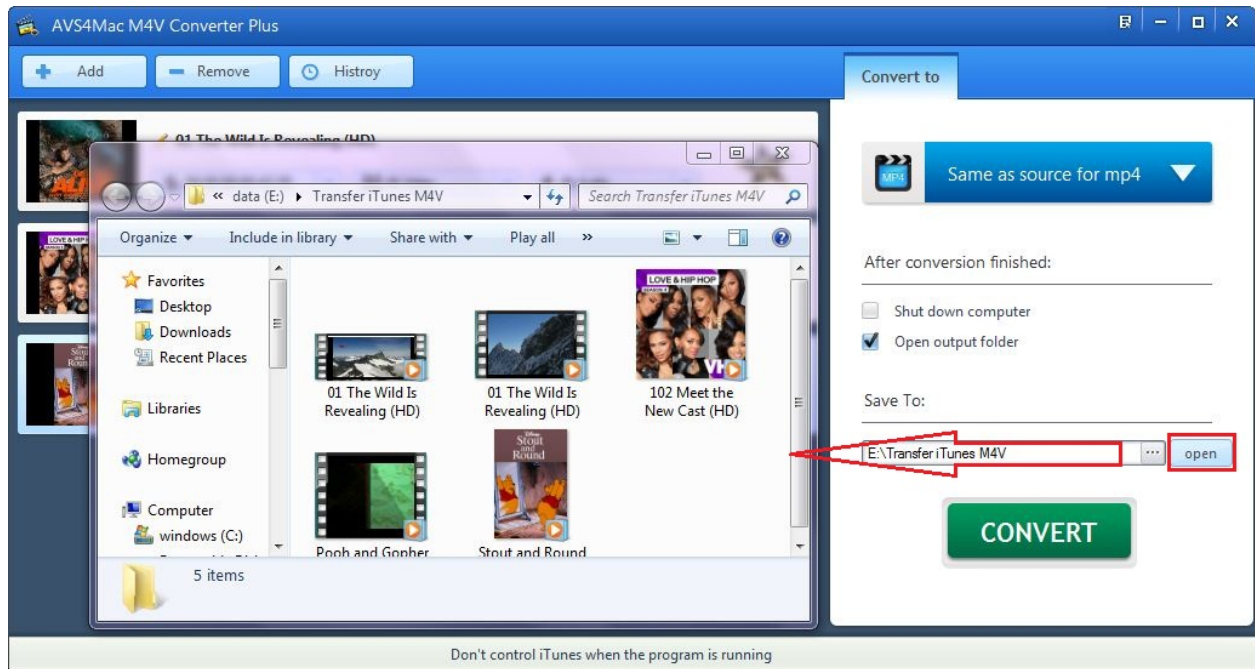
AVS4Mac M4V Converter Plus

Add
Remove
Histroy

Convert to

01 The Wild Is Revealing (HD)

« data (E:) ▸ Transfer iTunes M4V
Search Transfer iTunes M4V

Organize ▾
Include in library ▾
Share with ▾
Play all
»

Favorites
Desktop
Downloads
Recent Places

Libraries

Homegroup

Computer
windows (C:)

01 The Wild Is Revealing (HD)
01 The Wild Is Revealing (HD)
102 Meet the New Cast (HD)
Pooh and Gopher
Stout and Round

5 items

Same as source for mp4

After conversion finished:

Shut down computer
Open output folder

Save To:

E:\Transfer iTunes M4V
...
open

CONVERT

Don't control iTunes when the program is running